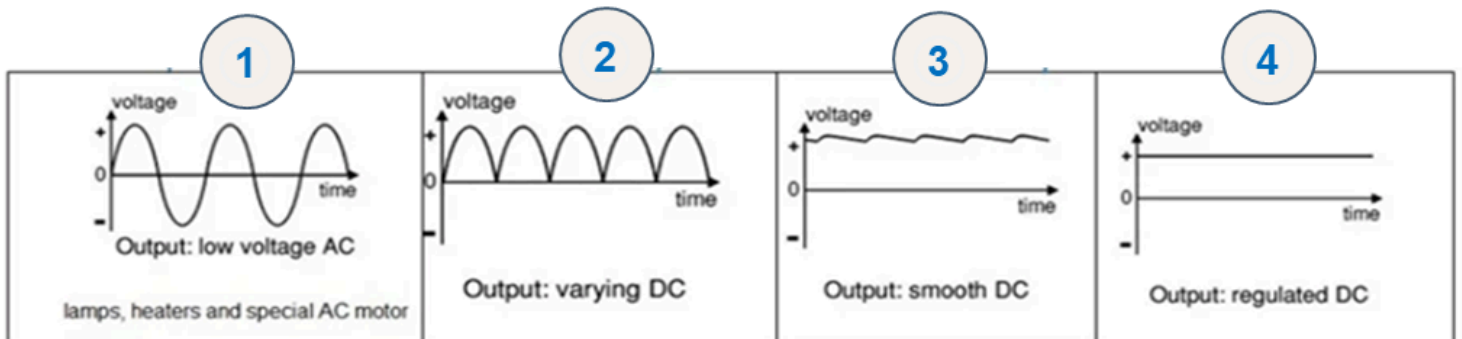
1

voltage
+
0
-
time
Output: low voltage AC

lamps, heaters and special AC motor

2

voltage
+
0
-
time

Output: varying DC

3

voltage
+
0
-
time

Output: smooth DC

4

voltage
+
0
-
time

Output: regulated DC